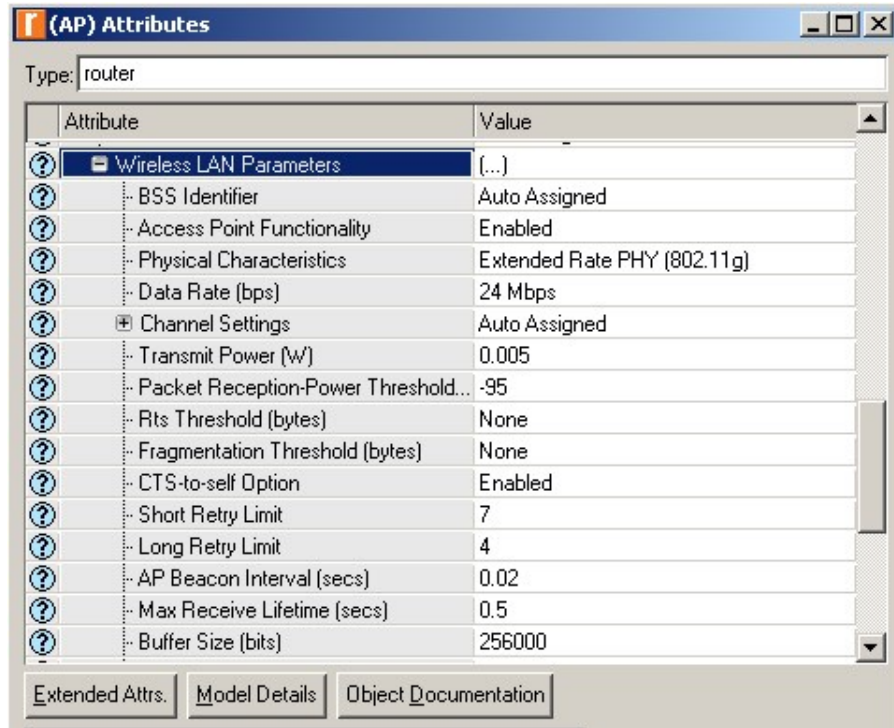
(AP) Attributes

Type: router

| | Attribute | Value |
|---|---|---|
| ? | Wireless LAN Parameters | (...) |
| ? | BSS Identifier | Auto Assigned |
| ? | Access Point Functionality | Enabled |
| ? | Physical Characteristics | Extended Rate PHY (802.11g) |
| ? | Data Rate (bps) | 24 Mbps |
| ? | Channel Settings | Auto Assigned |
| ? | Transmit Power (W) | 0.005 |
| ? | Packet Reception-Power Threshold... | -95 |
| ? | Rts Threshold (bytes) | None |
| ? | Fragmentation Threshold (bytes) | None |
| ? | CTS-to-self Option | Enabled |
| ? | Short Retry Limit | 7 |
| ? | Long Retry Limit | 4 |
| ? | AP Beacon Interval (secs) | 0.02 |
| ? | Max Receive Lifetime (secs) | 0.5 |
| ? | Buffer Size (bits) | 256000 |

Extended Attrs. Model Details Object Documentation